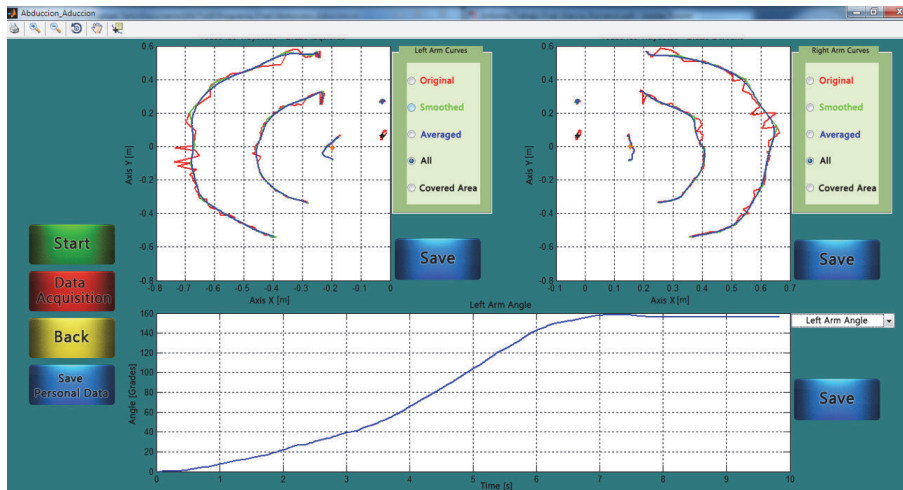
Abduccion_Aduccion

Left Arm Curves
Original
Smoothed
Averaged
All
Covered Area

Right Arm Curves
Original
Smoothed
Averaged
All
Covered Area

0.6
0.4
0.2
0
-0.2
-0.4
-0.6
-0.8
Axis Y [m]
-0.8 -0.7 -0.6 -0.5 -0.4 -0.3 -0.2 -0.1 0
Axis X [m]

0.6
0.4
0.2
0
-0.2
-0.4
-0.6
-0.8
Axis Y [m]
-0.1 0 0.1 0.2 0.3 0.4 0.5 0.6 0.7
Axis X [m]

Save

Save

Start

Data Acquisition

Back

Save Personal Data

Left Arm Angle

Left Arm Angle

160
140
120
100
80
60
40
20
0
Angle [Grades]
0 1 2 3 4 5 6 7 8 9 10
Time [s]

Save